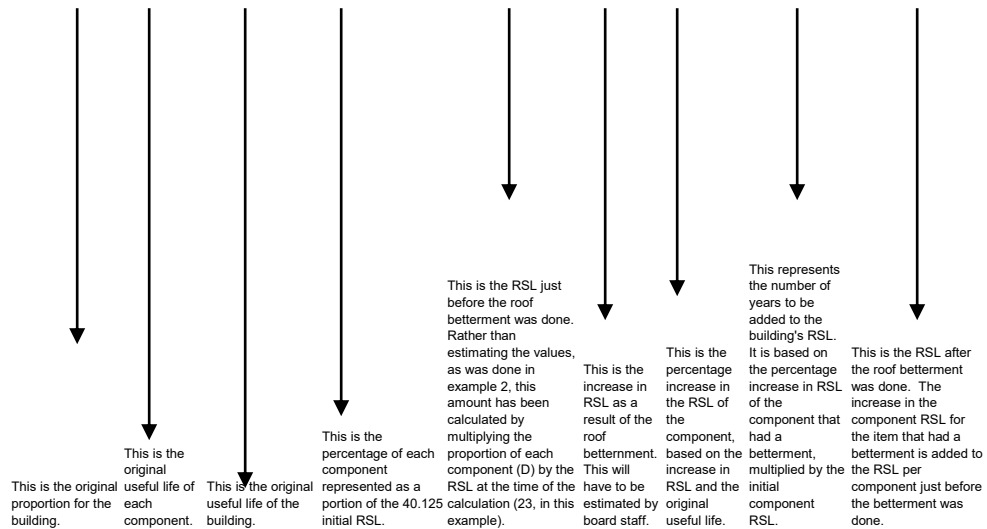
This is the original proportion for the building.

This is the original useful life of each component.

This is the original useful life of the building.

This is the percentage of each component represented as a portion of the 40.125 initial RSL.

This is the RSL just before the roof betterment was done. Rather than estimating the values, as was done in example 2, this amount has been calculated by multiplying the proportion of each component (D) by the RSL at the time of the calculation (23, in this example).

This is the increase in RSL as a result of the roof betterment. This will have to be estimated by board staff.

This is the percentage increase in the RSL of the component, based on the increase in RSL and the original useful life.

This represents the number of years to be added to the building's RSL. It is based on the percentage increase in RSL of the component that had a betterment, multiplied by the initial component RSL.

This is the RSL after the roof betterment was done. The increase in component RSL for the item that had a betterment is added to the RSL per component just before the betterment was done.